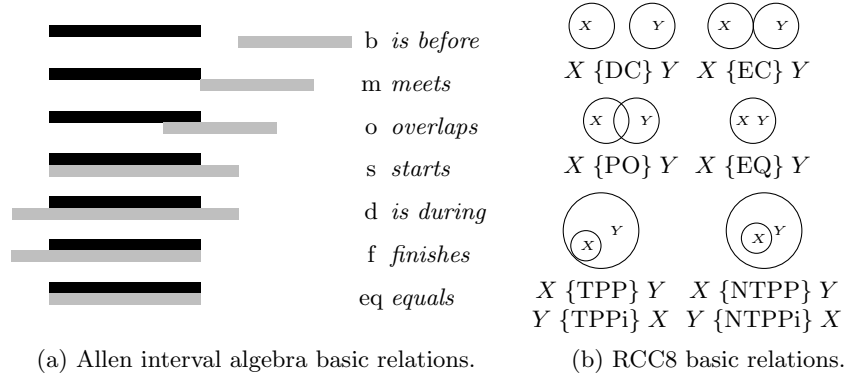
b *is before*

m *meets*

o *overlaps*

s *starts*

d *is during*

f *finishes*

eq *equals*

(a) Allen interval algebra basic relations.

$X$ $Y$ $X$ $Y$

$X$ {DC} $Y$ $X$ {EC} $Y$

$X$ $Y$ $X$ $Y$

$X$ {PO} $Y$ $X$ {EQ} $Y$

$X$ $Y$ $X$ $Y$

$X$ {TPP} $Y$ $X$ {NTPP} $Y$

$Y$ {TPPi} $X$ $Y$ {NTPPi} $X$

(b) RCC8 basic relations.